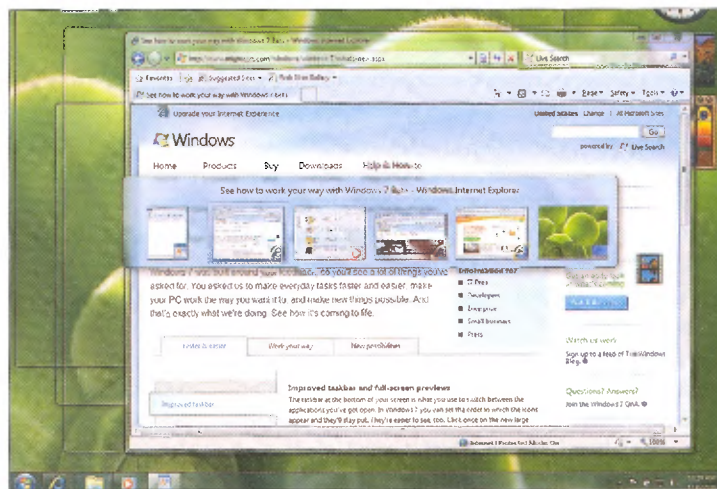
See how to work your way with Windows 7 Beta - Windows Internet Explorer

Live Search

Favorites Suggested Sites Web Slice Gallery

See how to work your way with Windows 7 Beta

Page Safety Tools

Upgrade your Internet Experience

United States Change | All Microsoft Sites

Windows

Go

powered by Live Search

Home Products Buy Downloads Help & How-to

See how to work your way with Windows 7 Beta - Windows Internet Explorer

Windows 7 you built around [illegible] feedback, so you'll see a lot of things you've asked for. You asked us to make everyday tasks faster and easier, make your PC work the way you want it to, and make new things possible. And that's exactly what we're doing. See how it's coming to life.

Information for
IT Pros
Developers
Enterprise
Small business
Press

Faster & easier Work your way New possibilities

Watch or work
Sign up to a feed of The Windows Blog.

Questions? Answers?
Join the Windows 7 Q&A.

Improved taskbar

Improved taskbar and full-screen previews
The taskbar at the bottom of your screen is what you use to switch between the applications you've got open. In Windows 7 you can set the order in which the icons appear and they'll stay put. They're easier to see, too. Click once on the new large

Internet | Protected Mode: On

100%